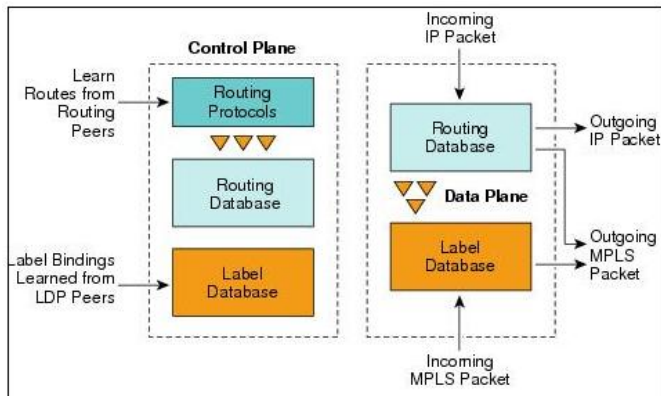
Control Plane

Learn Routes from Routing Peers

Routing Protocols

Routing Database

Label Bindings Learned from LDP Peers

Label Database

Incoming IP Packet

Routing Database

Outgoing IP Packet

Data Plane

Label Database

Outgoing MPLS Packet

Incoming MPLS Packet